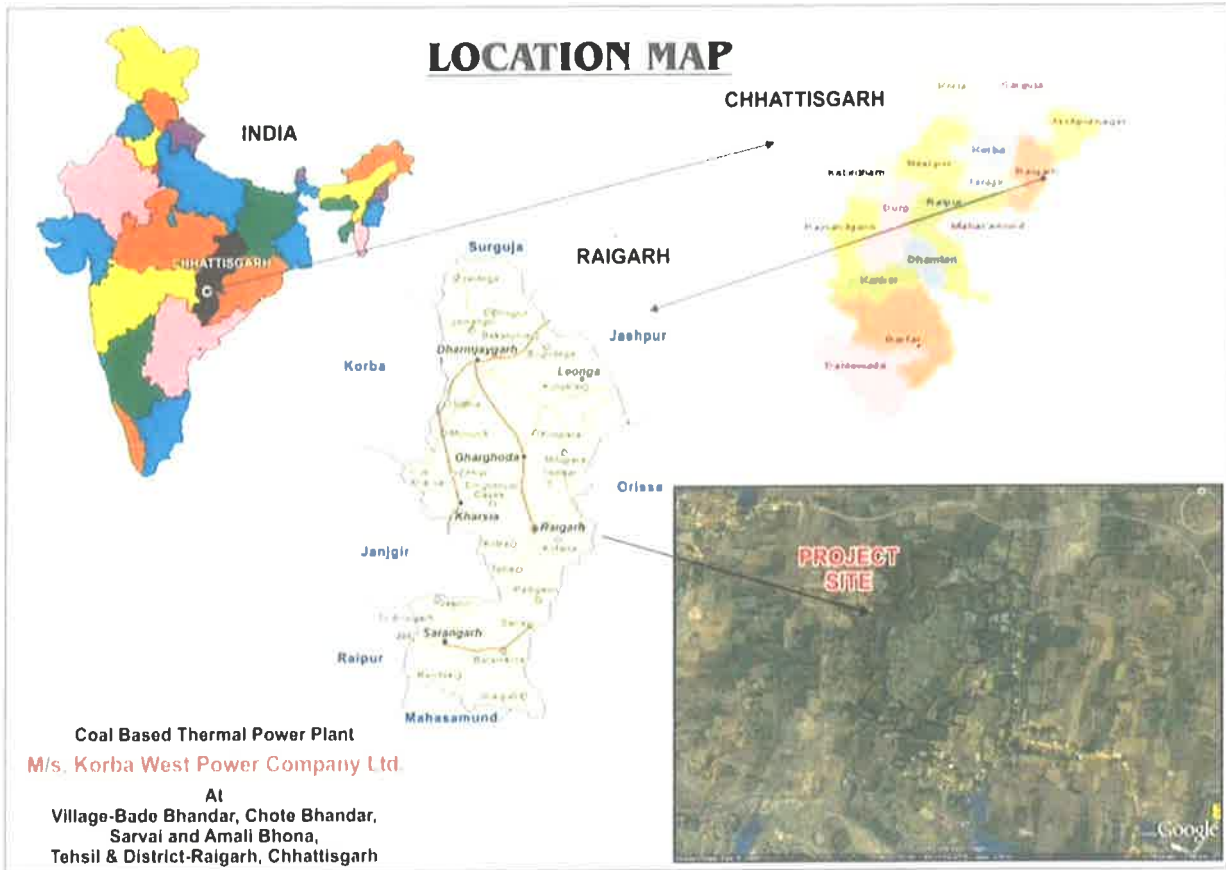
LOCATION MAP

INDIA

CHHATTISGARH

C

CHHATTISGARH

Koriya Sarguja Jashpurnagar Korba Kawardham Bilaspur Janjgir Raigarh Durg Raipur Rajnandgaon Mahasamund Dhamtari Kanker Bastar Dantewada

RAIGARH

Surguja

Jashpur

Korba

Dharmjaygarh

Gharghoda

Kharsia

Raigarh

Sarangarh

Orissa

Janjgir

Raipur

Mahasamund

PROJECT SITE

Google

Coal Based Thermal Power Plant
M/s. Korba West Power Company Ltd.
At
Village-Bade Bhandar, Chote Bhandar, Sarvai and Amali Bhona, Tehsil & District-Raigarh, Chhattisgarh